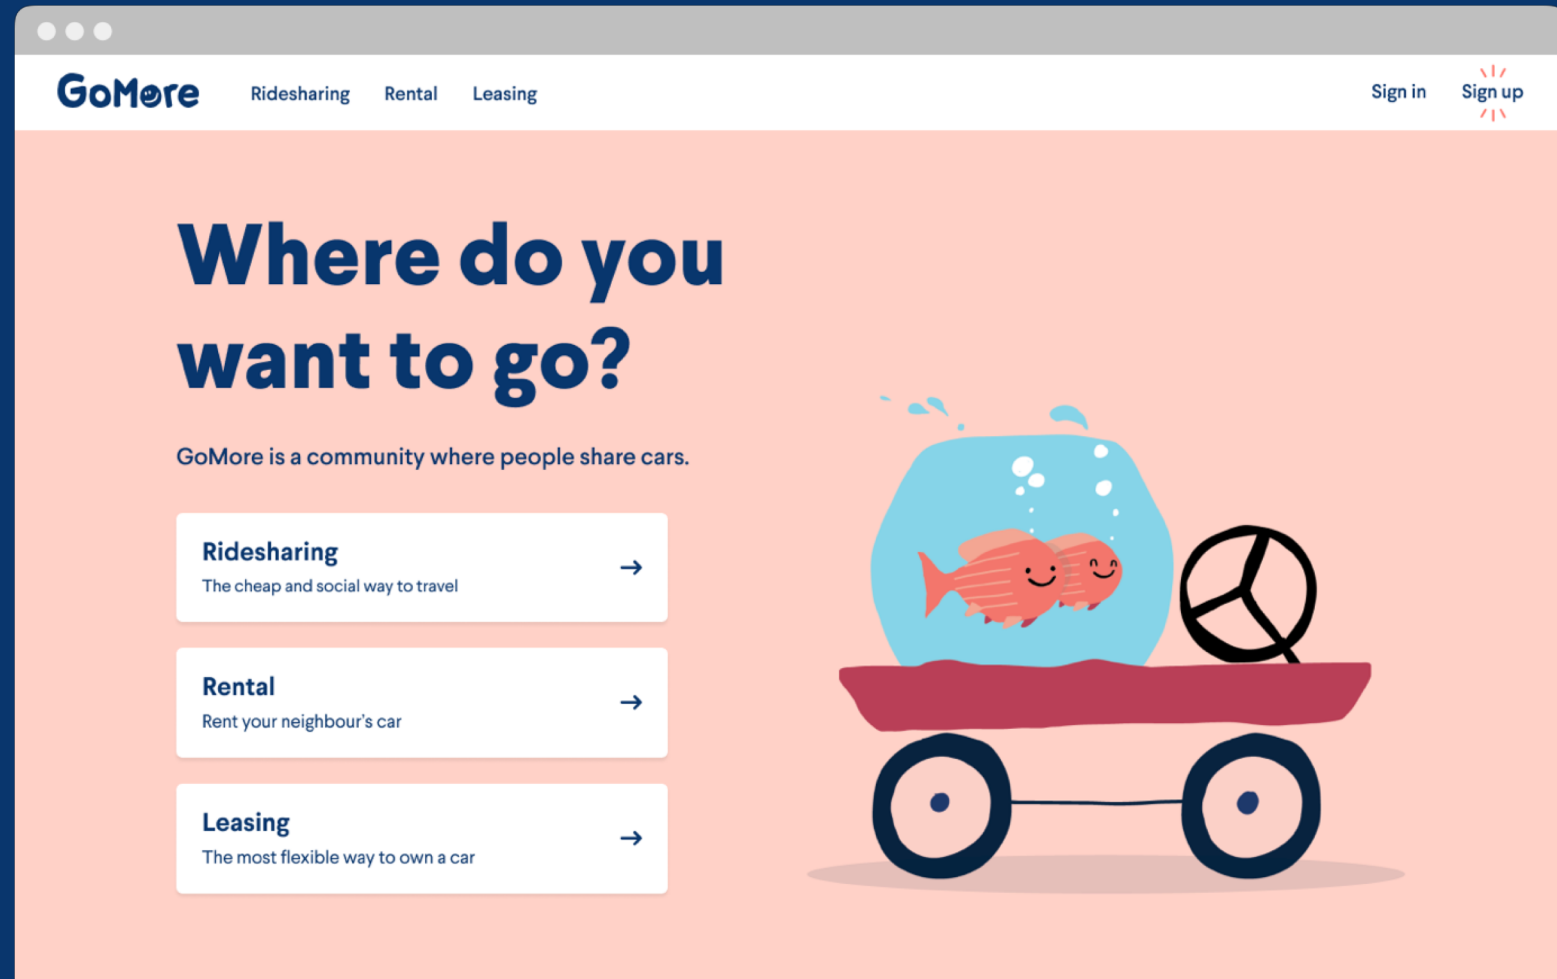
GoMore Ridesharing Rental Leasing Sign in Sign up

Where do you want to go?

GoMore is a community where people share cars.

Ridesharing
The cheap and social way to travel →

Rental
Rent your neighbour's car →

Leasing
The most flexible way to own a car →